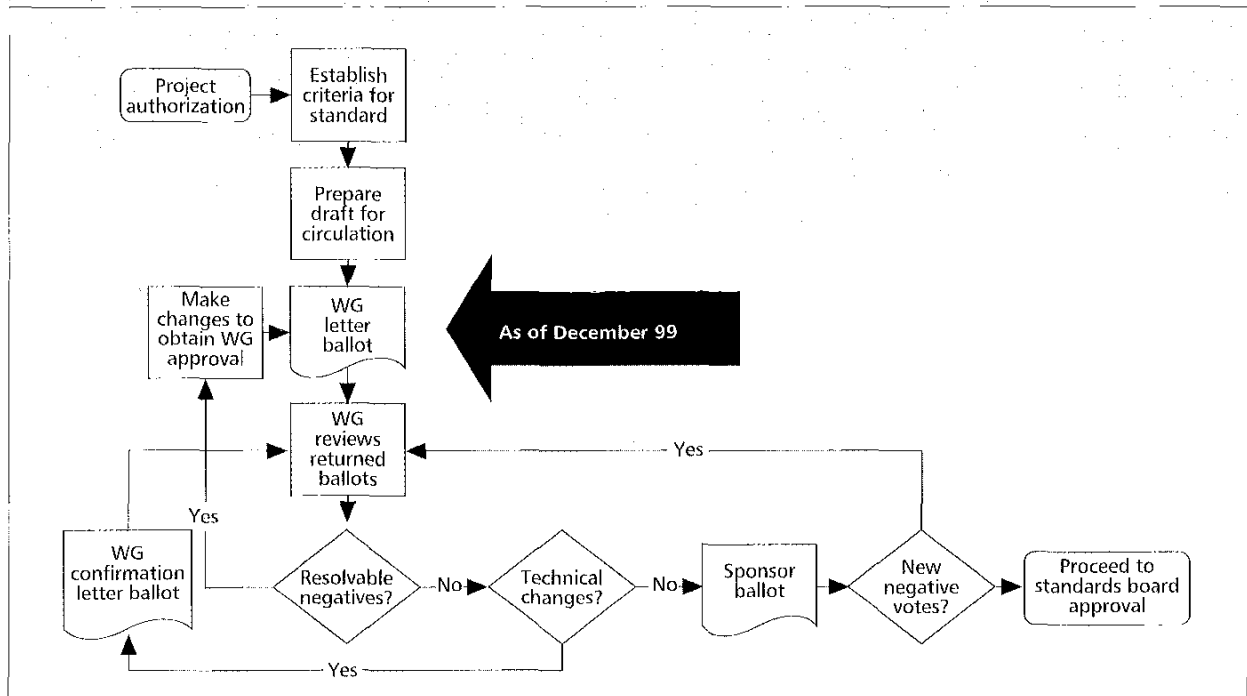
Project authorization

Establish criteria for standard

Prepare draft for circulation

Make changes to obtain WG approval

WG letter ballot

As of December 99

WG reviews returned ballots

Yes

Yes

WG confirmation letter ballot

Resolvable negatives?

No

Technical changes?

No

Sponsor ballot

New negative votes?

Proceed to standards board approval

Yes